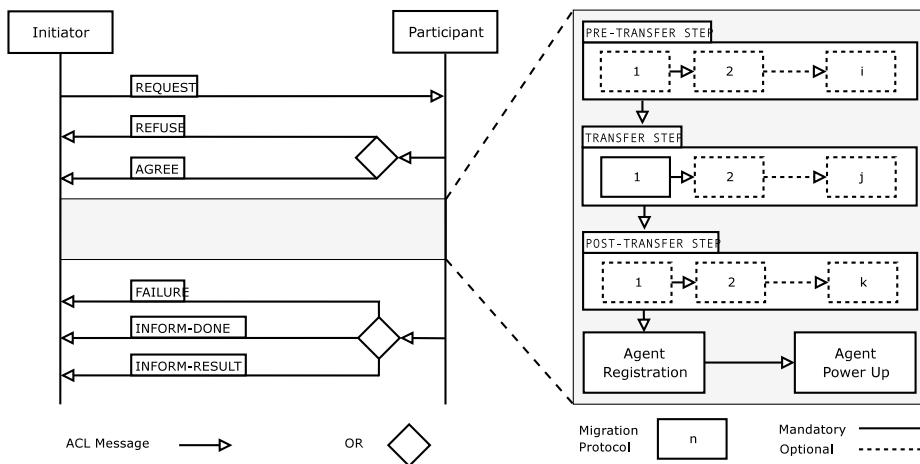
Initiator

Participant

REQUEST

REFUSE

AGREE

FAILURE

INFORM-DONE

INFORM-RESULT

PRE-TRANSFER STEP

1

2

i

TRANSFER STEP

1

2

j

POST-TRANSFER STEP

1

2

k

Agent Registration

Agent Power Up

ACL Message

OR

Migration Protocol

n

Mandatory

Optional